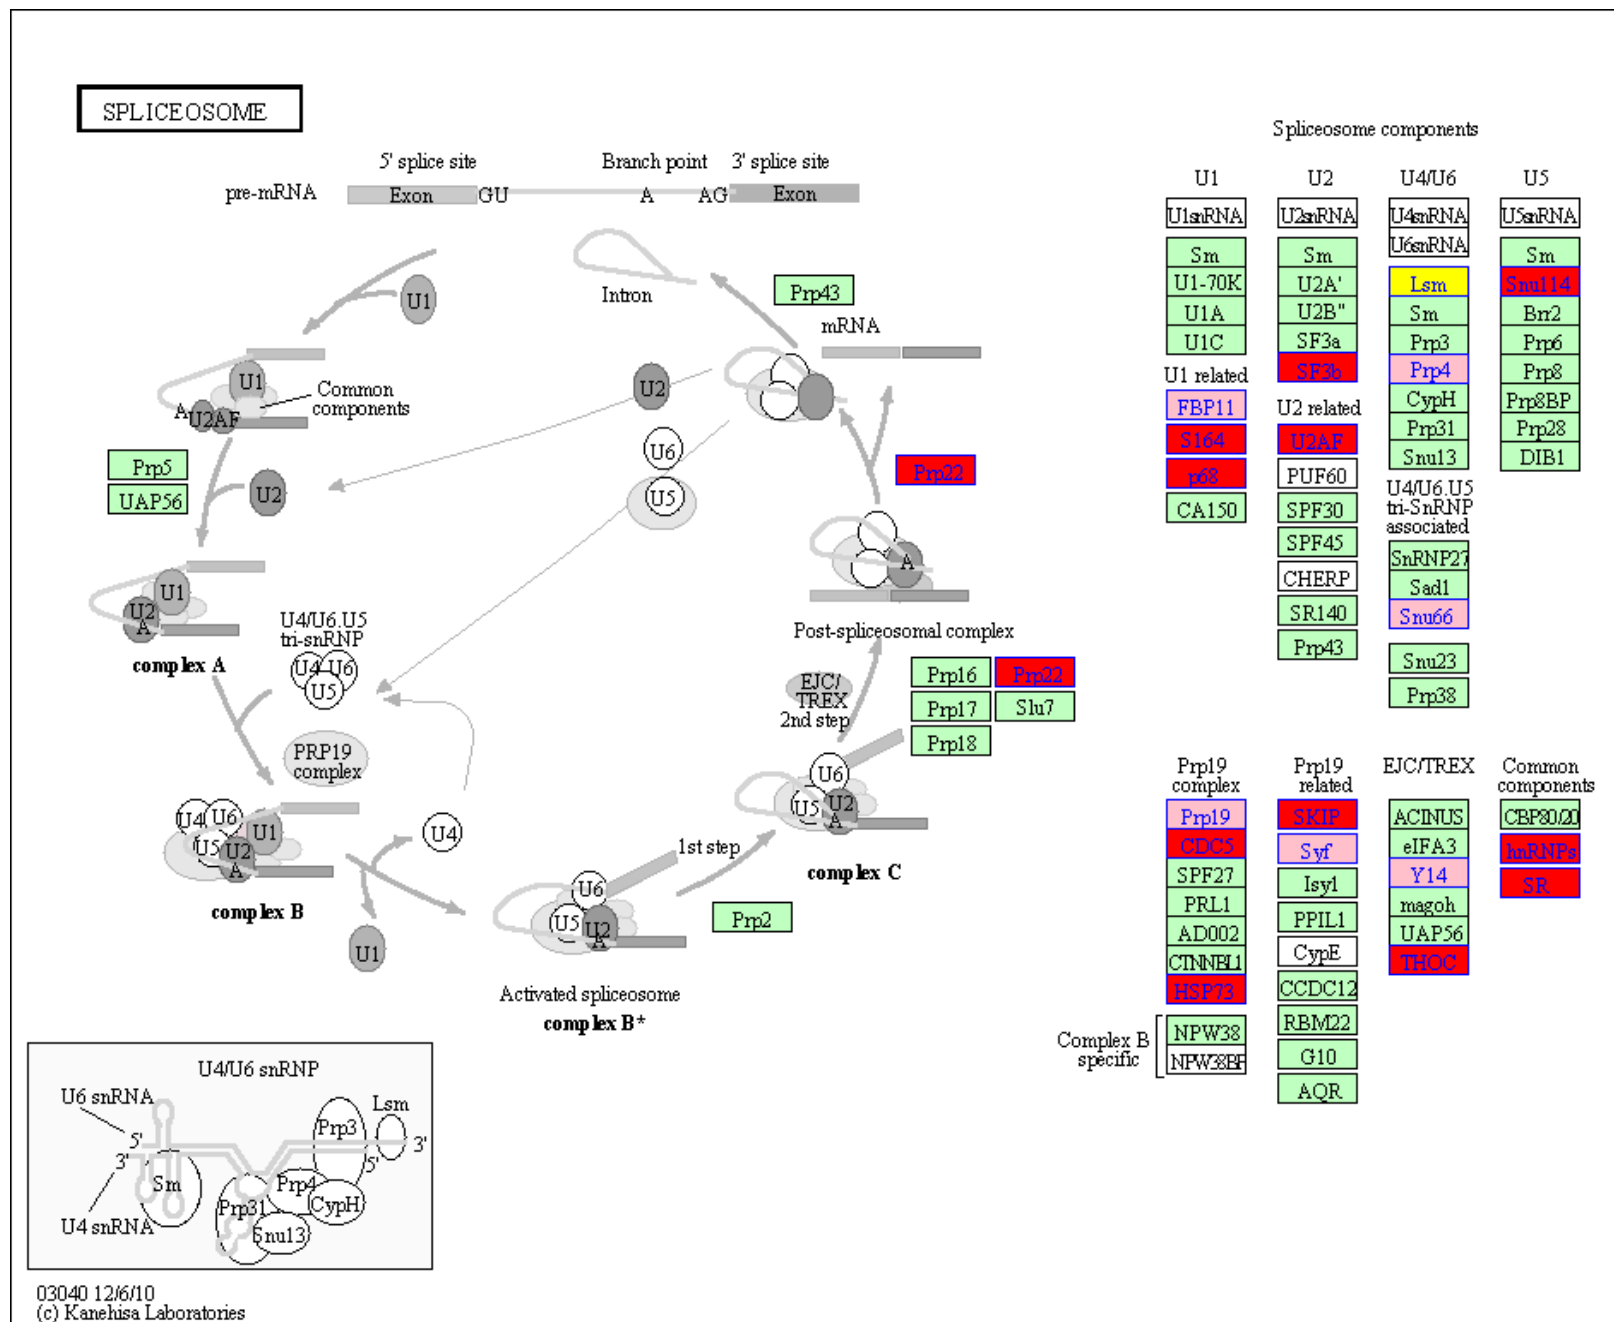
SPLICEOSOME

5' splice site
Branch point
3' splice site
pre-mRNA
Exon
GU
A
AG
Exon

Intron
Prp43
mRNA
U1
U1
A
U2AF
Common components
Prp5
UAP56
U2
U2
U6
U5
Prp22
U1
U2
A
complex A
U4/U6.U5 tri-snRNP
U4
U6
U5
PRP19 complex
Post-spliceosomal complex
EJC/TREX
2nd step
Prp16
Prp22
Prp17
Slu7
Prp18
U6
U5
U2
A
complex C
U4
U6
U1
U5
U2
A
complex B
U4
1st step
U6
U5
U2
A
Prp2
U1
Activated spliceosome
complex B*

U4/U6 snRNP
U6 snRNA
Lsm
5'
3'
Prp3
3'
5'
Sm
Prp4
CypH
Prp31
Snu13
U4 snRNA

03040 12/6/10
(c) Kanehisa Laboratories

Spliceosome components

| U1 | U2 | U4/U6 | U5 |
|---|---|---|---|
| U1snRNA | U2snRNA | U4snRNA | U5snRNA |
| | | U6snRNA | |
| Sm | Sm | Lsm | Sm |
| U1-70K | U2A' | Sm | Snu114 |
| U1A | U2B" | Prp3 | Brr2 |
| U1C | SF3a | Prp4 | Prp6 |
| | SF3b | CypH | Prp8 |
| | | Prp31 | Prp8BP |
| | | Snu13 | Prp28 |
| | | | DIB1 |

U1 related
FBP11
S164
p68
CA150

U2 related
U2AF
PUF60
SPF30
SPF45
CHERP
SR140
Prp43

U4/U6.U5 tri-SnRNP associated
SnRNP27
Sad1
Snu66
Snu23
Prp38

Prp19 complex
Prp19
CDC5
SPF27
PRL1
AD002
CTNNBL1
HSP73

Complex B specific
NPW38
NPW38BP

Prp19 related
SKIP
Syf
Isy1
PPIL1
CypE
CCDC12
RBM22
G10
AQR

EJC/TREX
ACINUS
eIFA3
Y14
magoh
UAP56
THOC

Common components
CBP80/20
hnRNPs
SR